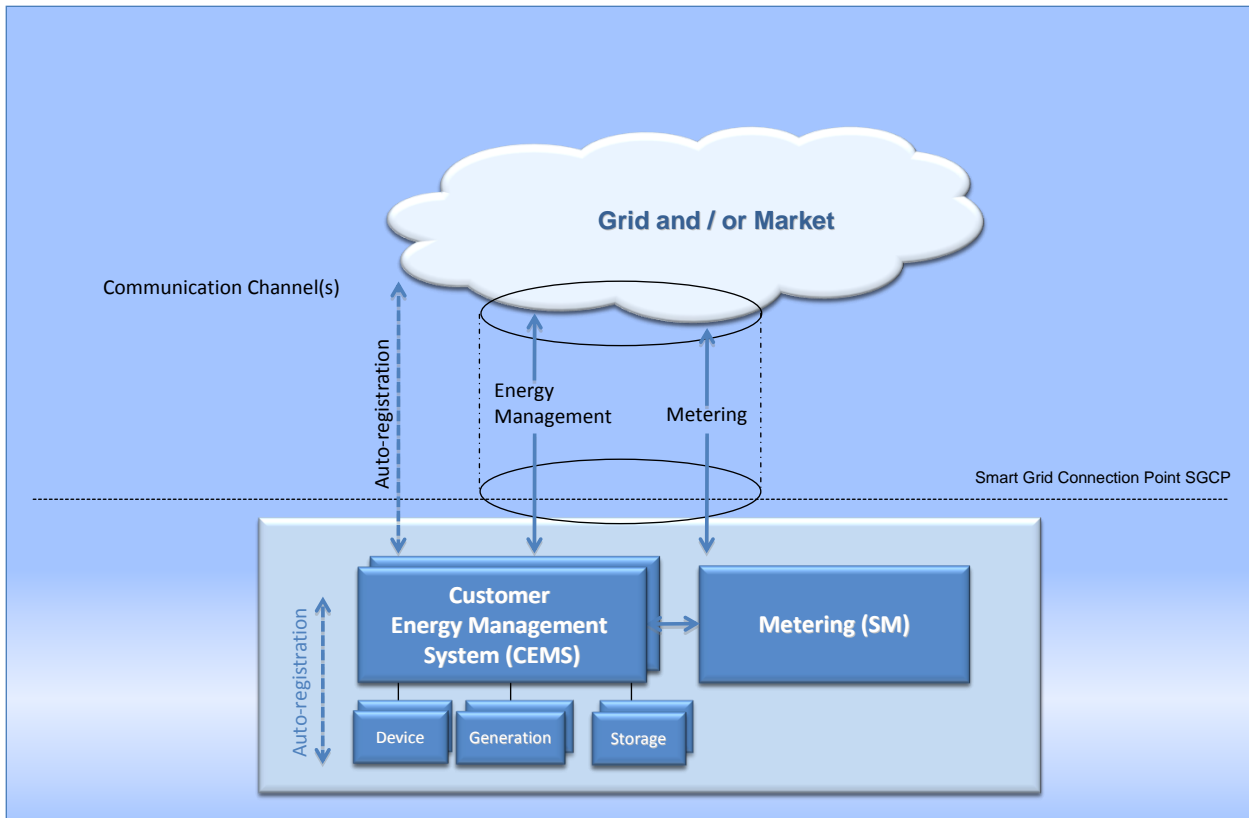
Grid and / or Market

Communication Channel(s)

Auto-registration

Energy Management

Metering

Smart Grid Connection Point SGCP

Auto-registration

Customer Energy Management System (CEMS)

Metering (SM)

Device

Generation

Storage